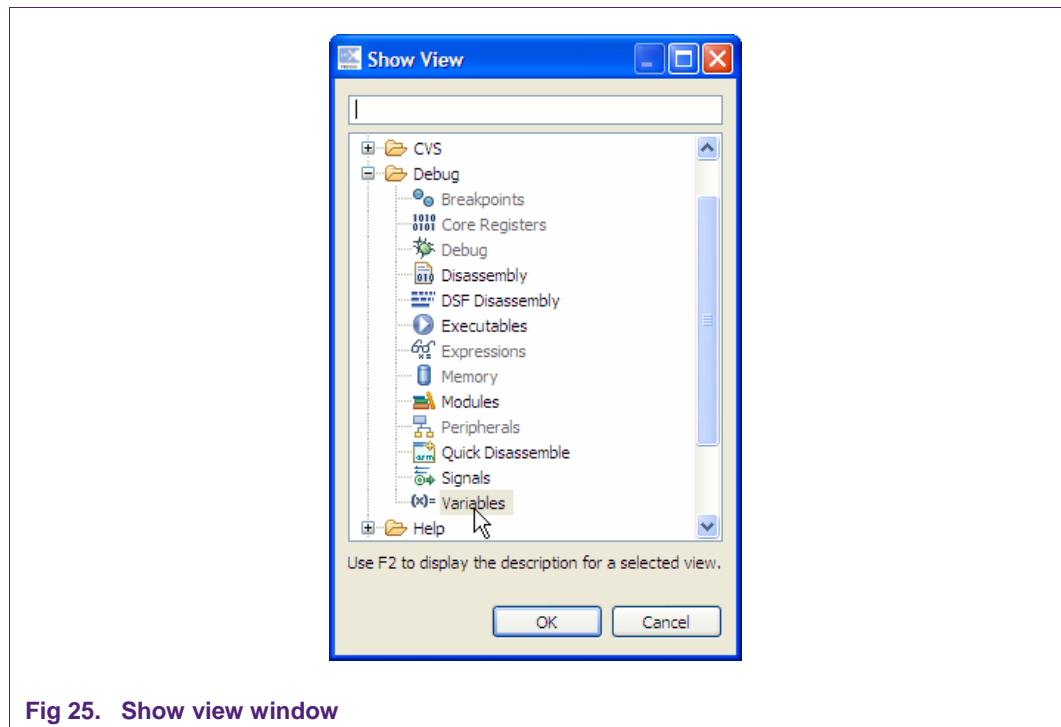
Show View

CVS
Debug
Breakpoints
1010 0101
Core Registers
Debug
010
Disassembly
DSF Disassembly
Executables
Expressions
Memory
Modules
Peripherals
arm
Quick Disassemble
Signals
(x)=
Variables
Help

Use F2 to display the description for a selected view.

OK
Cancel

Fig 25. Show view window